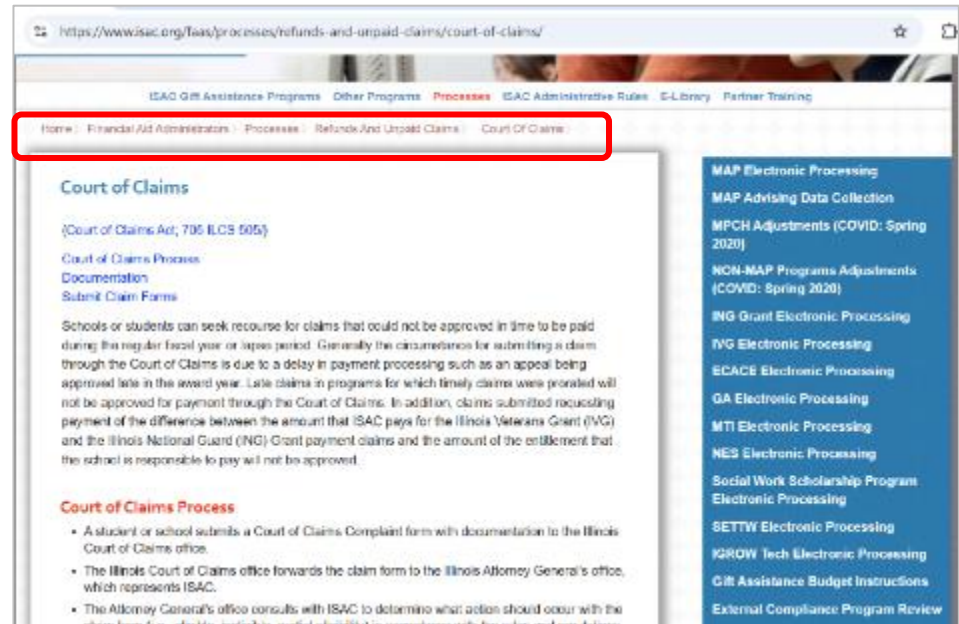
https://www.isac.org/faas/processes/refunds-and-unpaid-claims/court-of-claims/

ISAC Gift Assistance Programs Other Programs Processes ISAC Administrative Rules E-Library Partner Training

Home / Financial Aid Administrators / Processes / Refunds And Unpaid Claims / Court Of Claims /

Court of Claims

(Court of Claims Act; 705 ILCS 505/)

Court of Claims Process
Documentation
Submit Claim Forms

Schools or students can seek recourse for claims that could not be approved in time to be paid during the regular fiscal year or lapse period. Generally the circumstance for submitting a claim through the Court of Claims is due to a delay in payment processing such as an appeal being approved late in the award year. Late claims in programs for which timely claims were prorated will not be approved for payment through the Court of Claims. In addition, claims submitted requesting payment of the difference between the amount that ISAC pays for the Illinois Veterans Grant (IVG) and the Illinois National Guard (ING) Grant payment claims and the amount of the entitlement that the school is responsible to pay will not be approved.

Court of Claims Process

- A student or school submits a Court of Claims Complaint form with documentation to the Illinois Court of Claims office.
- The Illinois Court of Claims office forwards the claim form to the Illinois Attorney General's office, which represents ISAC.
- The Attorney General's office consults with ISAC to determine what action should occur with the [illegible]

MAP Electronic Processing
MAP Advising Data Collection
MPCH Adjustments (COVID: Spring 2020)
NON-MAP Programs Adjustments (COVID: Spring 2020)
ING Grant Electronic Processing
IVG Electronic Processing
ECACE Electronic Processing
GA Electronic Processing
MTI Electronic Processing
NES Electronic Processing
Social Work Scholarship Program Electronic Processing
SETTW Electronic Processing
IGROW Tech Electronic Processing
Gift Assistance Budget Instructions
External Compliance Program Review